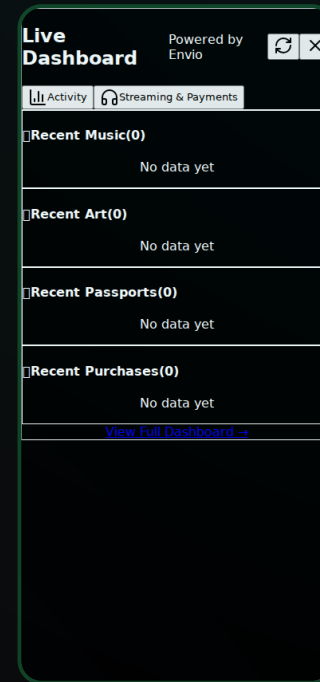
Live Dashboard

Powered by Envio

Activity

Streaming & Payments

Recent Music(0)

No data yet

Recent Art(0)

No data yet

Recent Passports(0)

No data yet

Recent Purchases(0)

No data yet

View Full Dashboard →